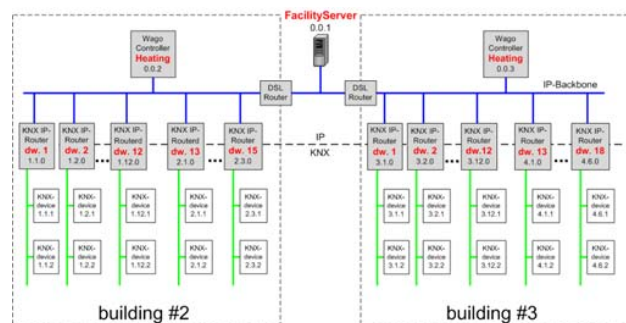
FacilityServer
0.0.1

Wago Controller
Heating
0.0.2

Wago Controller
Heating
0.0.3

DSL Router

DSL Router

IP-Backbone

IP
KNX

KNX IP-Router
dw. 1
1.1.0

KNX IP-Router
dw. 2
1.2.0

KNX IP-Router
dw. 12
1.12.0

KNX IP-Routerd
dw. 13
2.1.0

KNX IP-Router
dw. 15
2.3.0

KNX-device 1.1.1
KNX-device 1.1.2
KNX-device 1.2.1
KNX-device 1.2.2
KNX-device 1.12.1
KNX-device 1.12.2
KNX-device 2.1.1
KNX-device 2.1.2
KNX-device 2.3.1
KNX-device 2.3.2

KNX IP-Router
dw. 1
3.1.0

KNX IP-Router
dw. 2
3.2.0

KNX IP-Router
dw.12
3.12.0

KNX IP-Router
dw. 13
4.1.0

KNX IP-Router
dw. 18
4.6.0

KNX-device 3.1.1
KNX-device 3.1.2
KNX-device 3.2.1
KNX-device 3.2.2
KNX-device 3.12.1
KNX-device 3.12.2
KNX-device 4.1.1
KNX-device 4.1.2
KNX-device 4.6.1
KNX-device 4.6.2

building #2

building #3